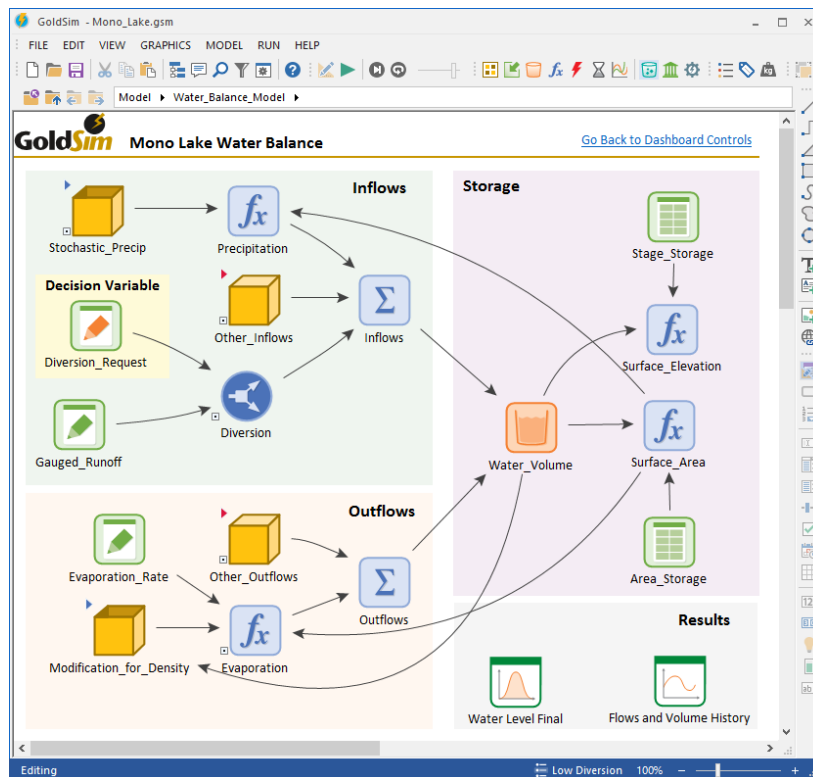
GoldSim - Mono_Lake.gsm

FILE EDIT VIEW GRAPHICS MODEL RUN HELP

Model ▸ Water_Balance_Model ▸

GoldSim Mono Lake Water Balance

Go Back to Dashboard Controls

Inflows

Stochastic_Precip

Precipitation

Decision Variable

Diversion_Request

Other_Inflows

Inflows

Gauged_Runoff

Diversion

Storage

Stage_Storage

Surface_Elevation

Water_Volume

Surface_Area

Area_Storage

Outflows

Evaporation_Rate

Other_Outflows

Outflows

Modification_for_Density

Evaporation

Results

Water Level Final

Flows and Volume History

Editing

Low Diversion 100%